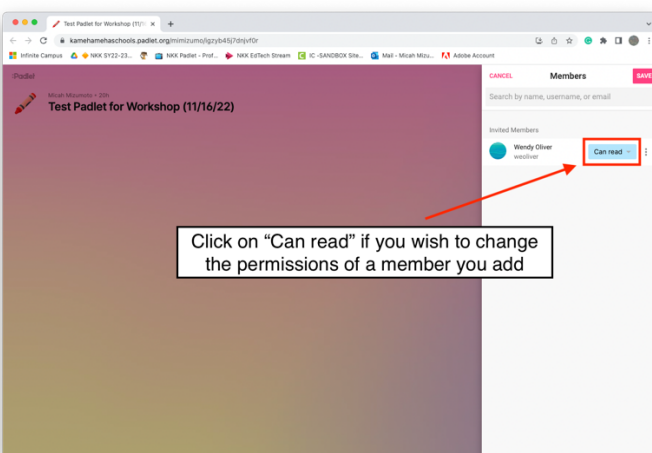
Test Padlet for Workshop (11/1

kamehamehaschools.padlet.org/mimizumo/igzyb45j7dnjvf0r

Infinite Campus
NKK SY22-23...
NKK Padlet - Prof...
NKK EdTech Stream
IC -SANDBOX Site...
Mail - Micah Mizu...
Adobe Account

Padlet

Micah Mizumoto • 20h

Test Padlet for Workshop (11/16/22)

CANCEL

Members

SAVE

Search by name, username, or email

Invited Members

Wendy Oliver
weoliver

Can read

Click on "Can read" if you wish to change the permissions of a member you add